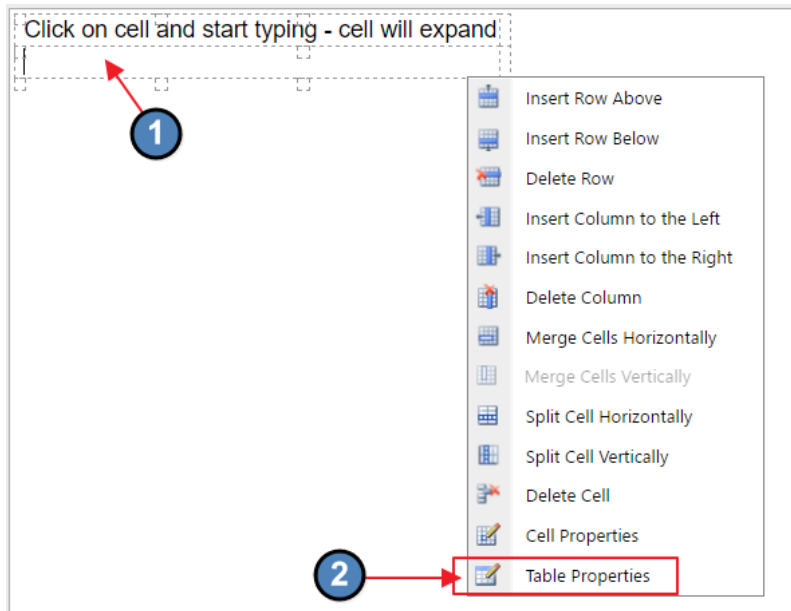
Click on cell and start typing - cell will expand

1

Insert Row Above
Insert Row Below
Delete Row
Insert Column to the Left
Insert Column to the Right
Delete Column
Merge Cells Horizontally
Merge Cells Vertically
Split Cell Horizontally
Split Cell Vertically
Delete Cell
Cell Properties
Table Properties

2